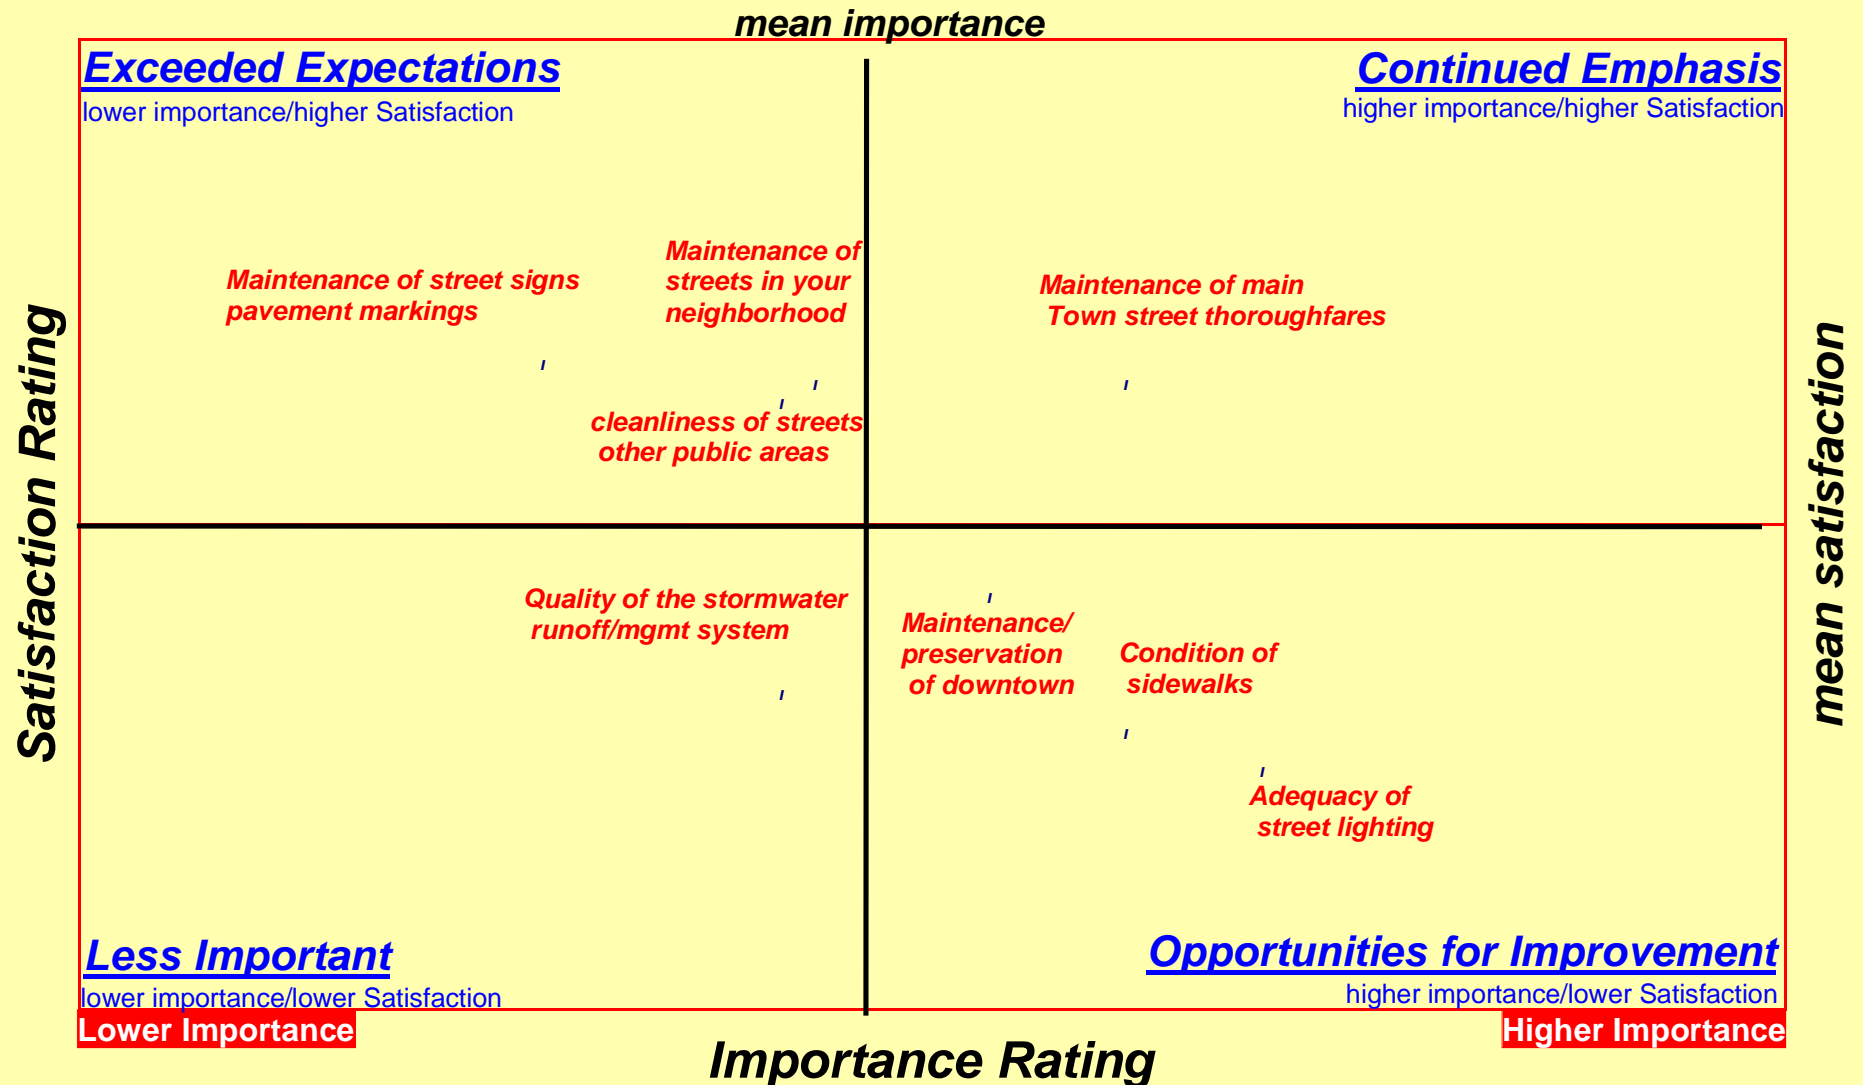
mean importance

Exceeded Expectations
lower importance/higher Satisfaction

Continued Emphasis
higher importance/higher Satisfaction

Satisfaction Rating

mean satisfaction

Maintenance of street signs pavement markings

Maintenance of streets in your neighborhood

Maintenance of main Town street thoroughfares

cleanliness of streets other public areas

Quality of the stormwater runoff/mgmt system

Maintenance/ preservation of downtown

Condition of sidewalks

Adequacy of street lighting

Less Important
lower importance/lower Satisfaction

Opportunities for Improvement
higher importance/lower Satisfaction

Lower Importance

Higher Importance

Importance Rating